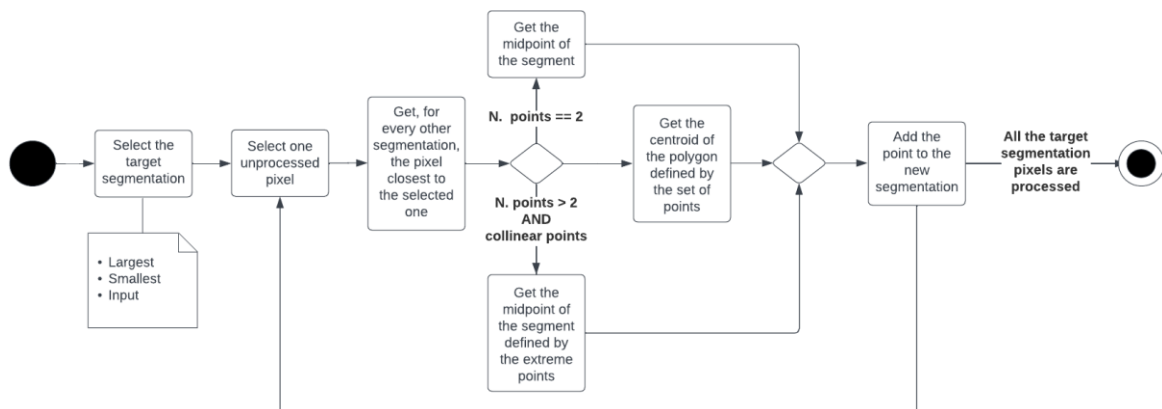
Select the target segmentation

- Largest
- Smallest
- Input

Select one unprocessed pixel

Get, for every other segmentation, the pixel closest to the selected one

Get the midpoint of the segment

N. points == 2

Get the centroid of the polygon defined by the set of points

N. points > 2 AND collinear points

Get the midpoint of the segment defined by the extreme points

Add the point to the new segmentation

All the target segmentation pixels are processed